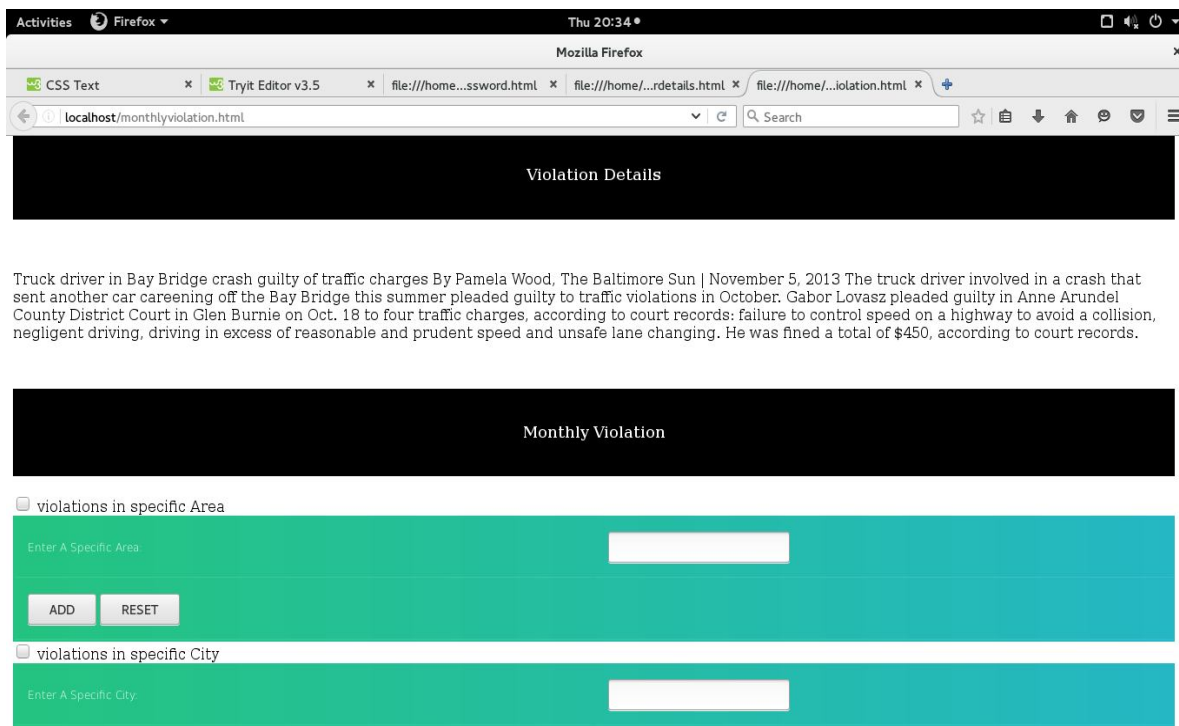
Activities Firefox ▾ Thu 20:34 ●

Mozilla Firefox

CSS Text × Tryit Editor v3.5 × file:///home...ssword.html × file:///home/...rdetails.html × file:///home/...iolation.html ×

localhost/monthlyviolation.html

Search

Violation Details

Truck driver in Bay Bridge crash guilty of traffic charges By Pamela Wood, The Baltimore Sun | November 5, 2013 The truck driver involved in a crash that sent another car careening off the Bay Bridge this summer pleaded guilty to traffic violations in October. Gabor Lovasz pleaded guilty in Anne Arundel County District Court in Glen Burnie on Oct. 18 to four traffic charges, according to court records: failure to control speed on a highway to avoid a collision, negligent driving, driving in excess of reasonable and prudent speed and unsafe lane changing. He was fined a total of $450, according to court records.

Monthly Violation

violations in specific Area

Enter A Specific Area:

ADD RESET

violations in specific City

Enter A Specific City: